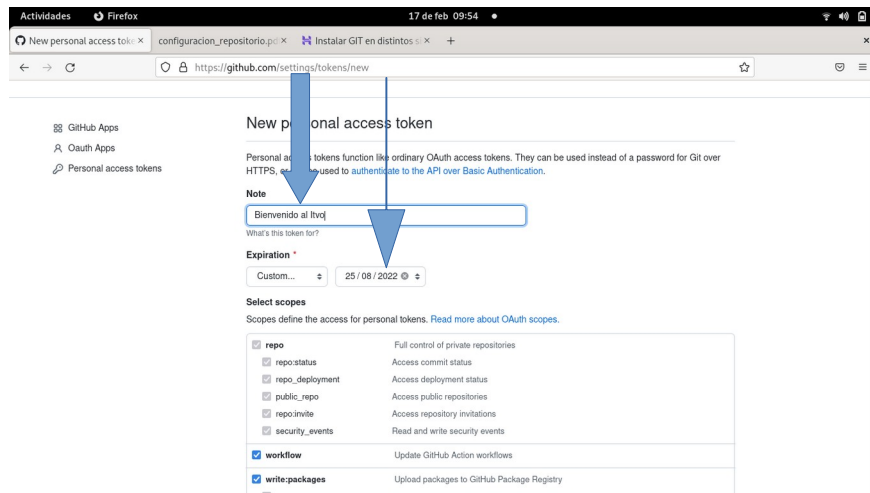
Actividades Firefox 17 de feb 09:54 ●

New personal access toke × configuracion_repositorio.pd × Instalar GIT en distintos × +

https://github.com/settings/tokens/new

GitHub Apps
Oauth Apps
Personal access tokens

New pe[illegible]onal access token

Personal ac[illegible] tokens function like ordinary OAuth access tokens. They can be used instead of a password for Git over HTTPS, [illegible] used to authenticate to the API over Basic Authentication.

Note

Bienvenido al Itvo

What's this token for?

Expiration *

Custom... 25/08/2022

Select scopes

Scopes define the access for personal tokens. Read more about OAuth scopes.

| | |
|---|---|
| repo | Full control of private repositories |
| repo:status | Access commit status |
| repo_deployment | Access deployment status |
| public_repo | Access public repositories |
| repo:invite | Access repository invitations |
| security_events | Read and write security events |
| workflow | Update GitHub Action workflows |
| write:packages | Upload packages to GitHub Package Registry |